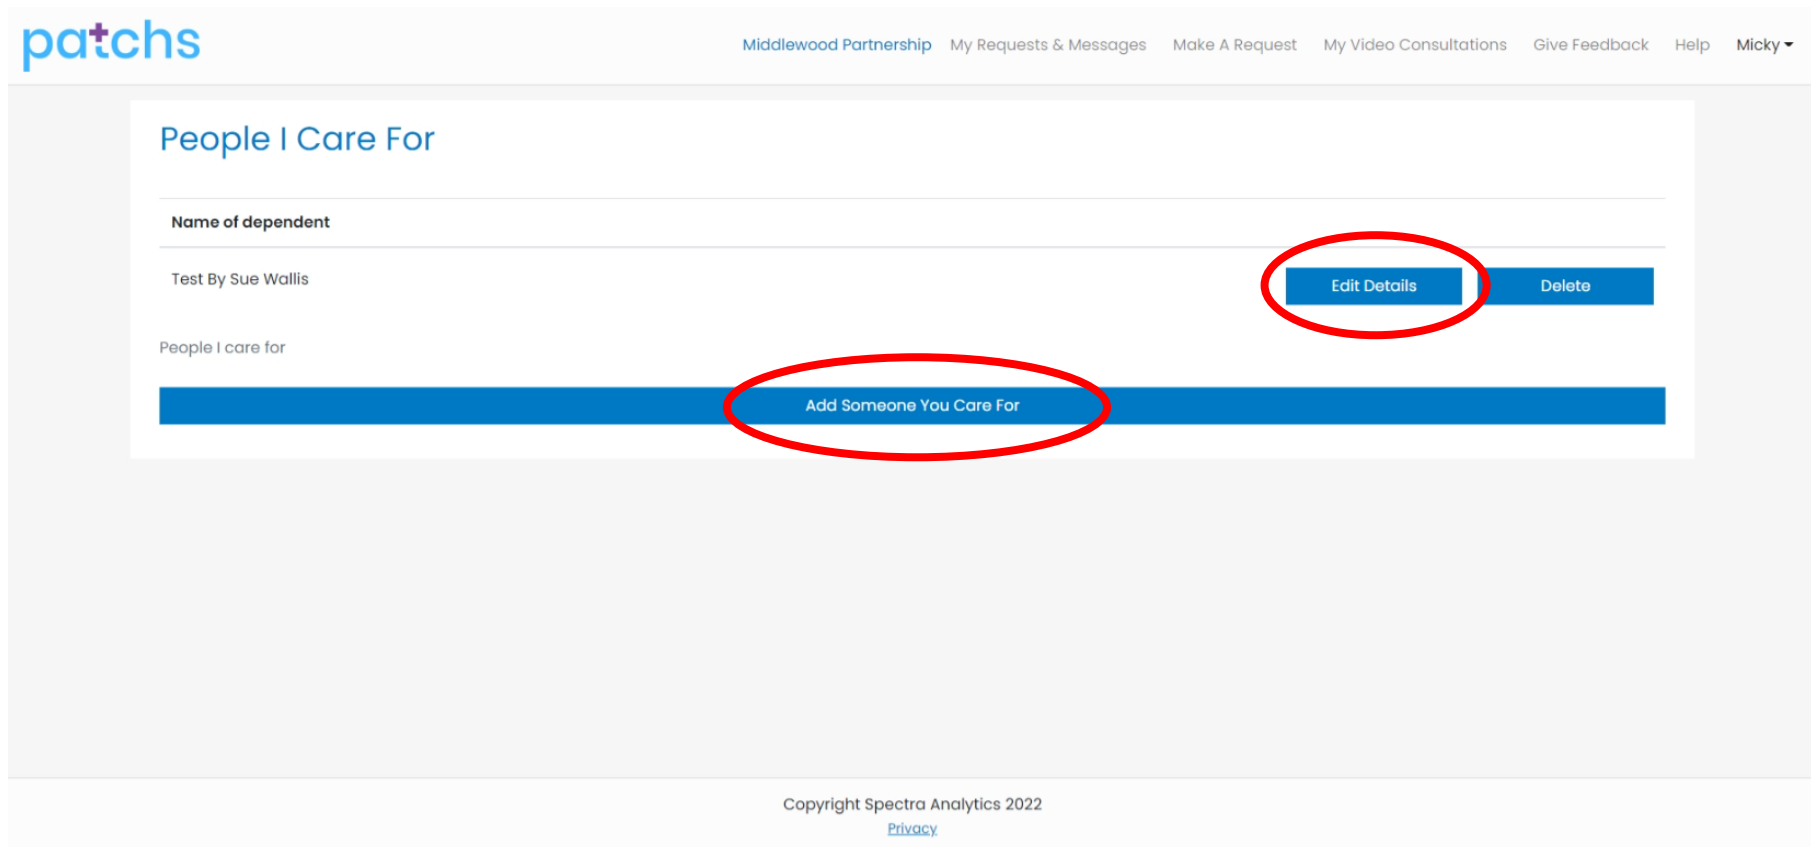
patchs

Middlewood Partnership My Requests & Messages Make A Request My Video Consultations Give Feedback Help Micky

People I Care For

| Name of dependent | | |
|---|---|---|
| Test By Sue Wallis | Edit Details | Delete |

People I care for

Add Someone You Care For

Copyright Spectra Analytics 2022
Privacy